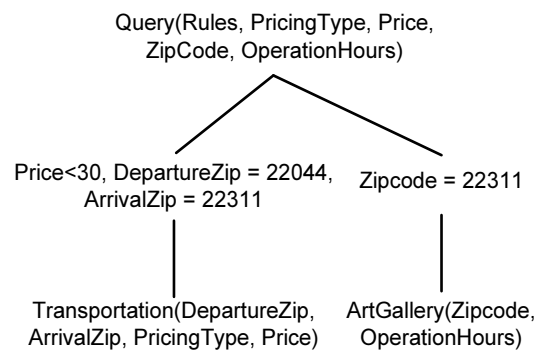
Query(Rules, PricingType, Price, ZipCode, OperationHours)

Price<30, DepartureZip = 22044, ArrivalZip = 22311

Zipcode = 22311

Transportation(DepartureZip, ArrivalZip, PricingType, Price)

ArtGallery(Zipcode, OperationHours)